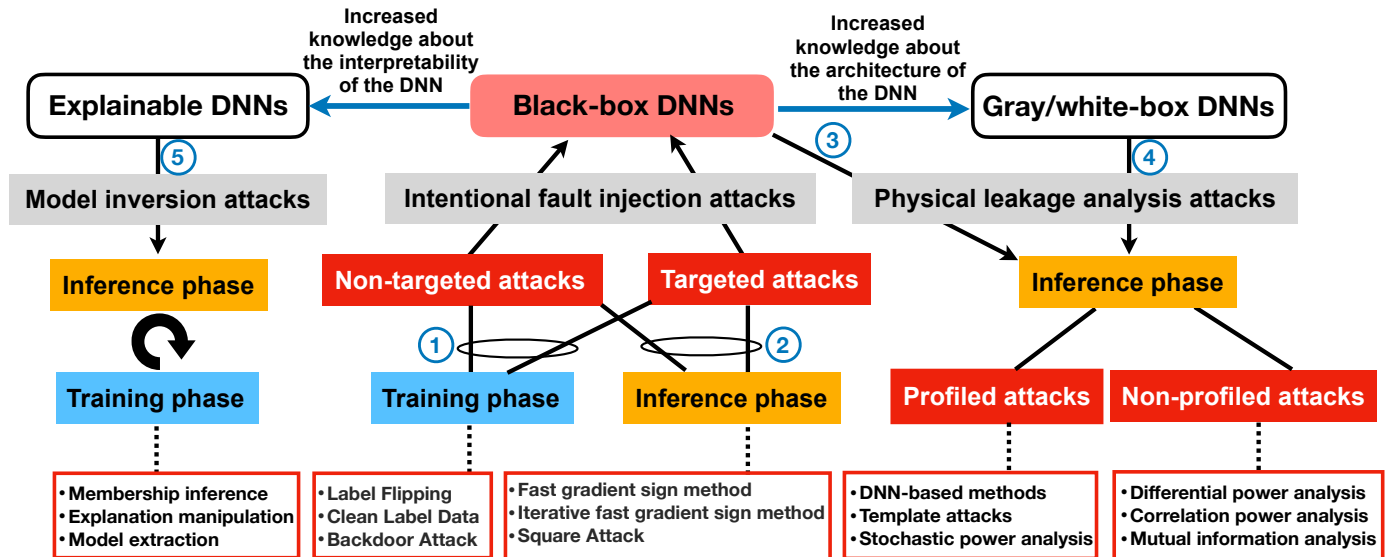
Increased knowledge about the interpretability of the DNN

Increased knowledge about the architecture of the DNN

Explainable DNNs

Black-box DNNs

Gray/white-box DNNs

5

3

4

Model inversion attacks

Intentional fault injection attacks

Physical leakage analysis attacks

Inference phase

Non-targeted attacks

Targeted attacks

Inference phase

1

2

Training phase

Training phase

Inference phase

Profiled attacks

Non-profiled attacks

• Membership inference
• Explanation manipulation
• Model extraction

• Label Flipping
• Clean Label Data
• Backdoor Attack

• Fast gradient sign method
• Iterative fast gradient sign method
• Square Attack

• DNN-based methods
• Template attacks
• Stochastic power analysis

• Differential power analysis
• Correlation power analysis
• Mutual information analysis